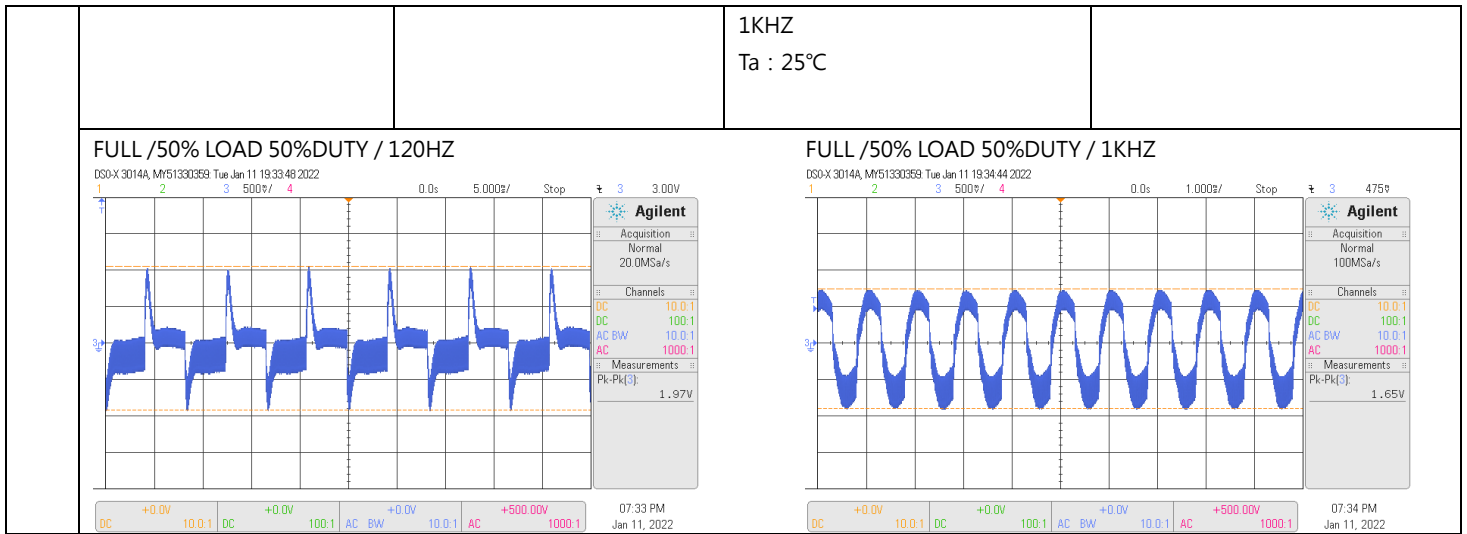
| | | 1KHZ<br>Ta：25℃ | |
|---|---|---|---|

FULL /50% LOAD 50%DUTY / 120HZ

DSO-X 3014A, MY51330359: Tue Jan 11 19:33:48 2022

1 2 3 500mV/ 4 0.0s 5.000ms/ Stop 3 3.00V

Agilent

Acquisition
Normal
20.0MSa/s

Channels
DC 10.0:1
DC 100:1
AC BW 10.0:1
AC 1000:1

Measurements
Pk-Pk(3):
1.97V

+0.0V DC 10.0:1 | +0.0V DC 100:1 | +0.0V AC BW 10.0:1 | +500.00V AC 1000:1

07:33 PM
Jan 11, 2022

FULL /50% LOAD 50%DUTY / 1KHZ

DSO-X 3014A, MY51330359: Tue Jan 11 19:34:44 2022

1 2 3 500mV/ 4 0.0s 1.000ms/ Stop 3 475mV

Agilent

Acquisition
Normal
100MSa/s

Channels
DC 10.0:1
DC 100:1
AC BW 10.0:1
AC 1000:1

Measurements
Pk-Pk(3):
1.65V

+0.0V DC 10.0:1 | +0.0V DC 100:1 | +0.0V AC BW 10.0:1 | +500.00V AC 1000:1

07:34 PM
Jan 11, 2022